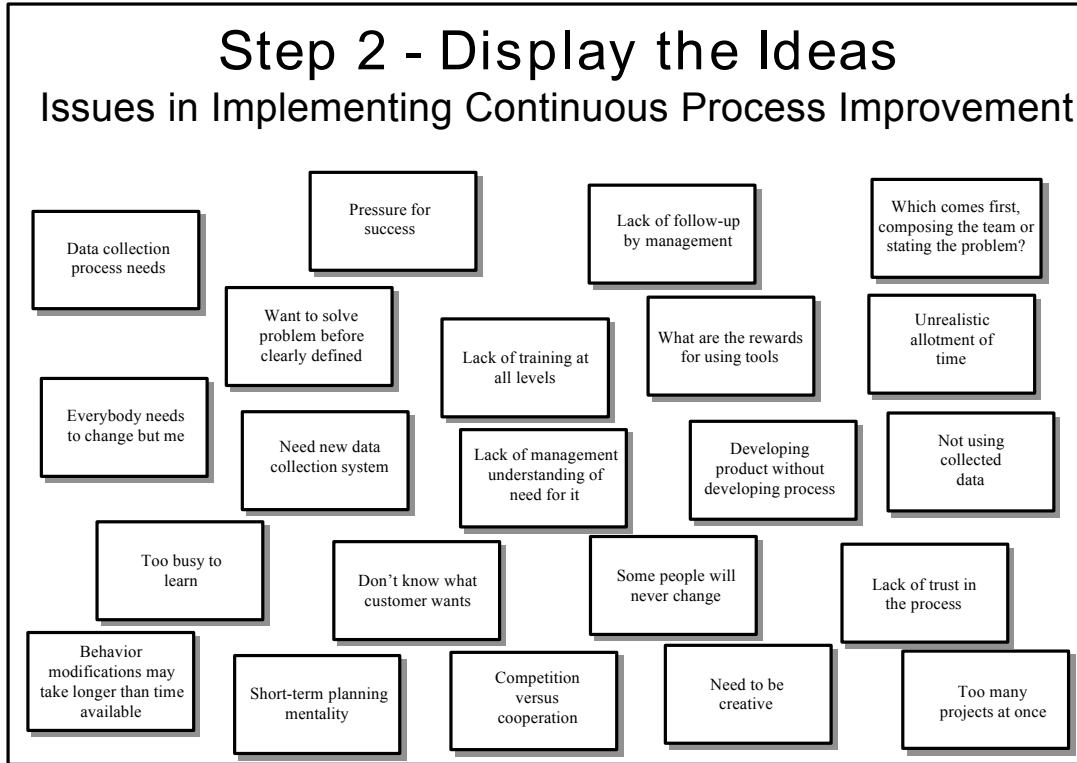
Step 2 - Display the Ideas

Issues in Implementing Continuous Process Improvement

Data collection process needs

Pressure for success

Lack of follow-up by management

Which comes first, composing the team or stating the problem?

Want to solve problem before clearly defined

Lack of training at all levels

What are the rewards for using tools

Unrealistic allotment of time

Everybody needs to change but me

Need new data collection system

Lack of management understanding of need for it

Developing product without developing process

Not using collected data

Too busy to learn

Don't know what customer wants

Some people will never change

Lack of trust in the process

Behavior modifications may take longer than time available

Short-term planning mentality

Competition versus cooperation

Need to be creative

Too many projects at once